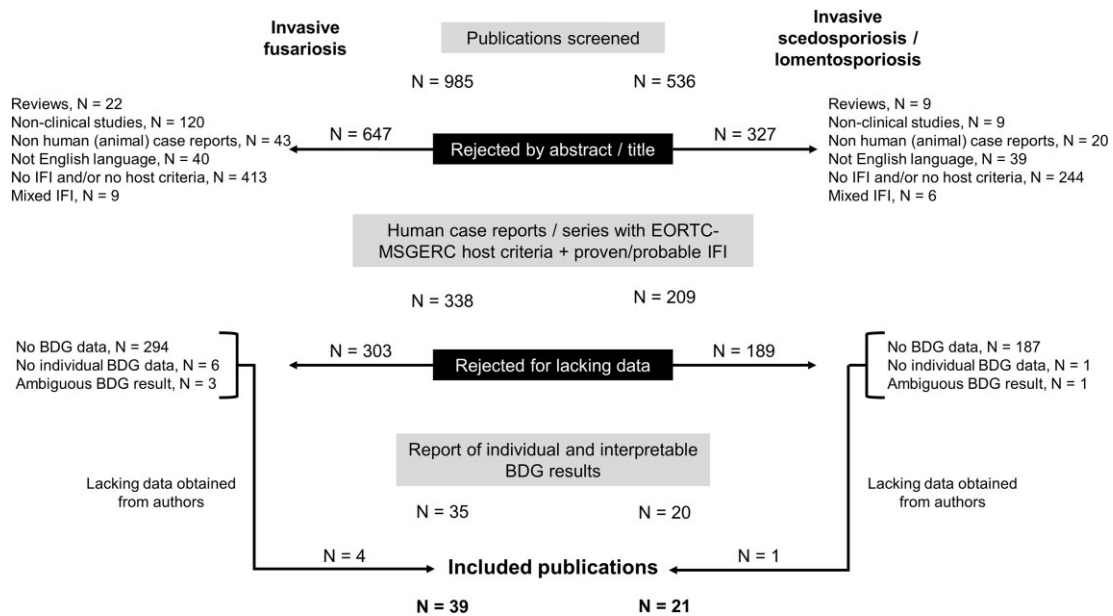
Invasive fusariosis

Publications screened

Invasive scedosporiosis / lomentosporiosis

N = 985

N = 536

Reviews, N = 22
Non-clinical studies, N = 120
Non human (animal) case reports, N = 43
Not English language, N = 40
No IFI and/or no host criteria, N = 413
Mixed IFI, N = 9

N = 647

Rejected by abstract / title

N = 327

Reviews, N = 9
Non-clinical studies, N = 9
Non human (animal) case reports, N = 20
Not English language, N = 39
No IFI and/or no host criteria, N = 244
Mixed IFI, N = 6

Human case reports / series with EORTC-MSGERC host criteria + proven/probable IFI

N = 338

N = 209

No BDG data, N = 294
No individual BDG data, N = 6
Ambiguous BDG result, N = 3

N = 303

Rejected for lacking data

N = 189

No BDG data, N = 187
No individual BDG data, N = 1
Ambiguous BDG result, N = 1

Report of individual and interpretable BDG results

Lacking data obtained from authors

N = 35

N = 20

Lacking data obtained from authors

N = 4

Included publications

N = 1

N = 39

N = 21